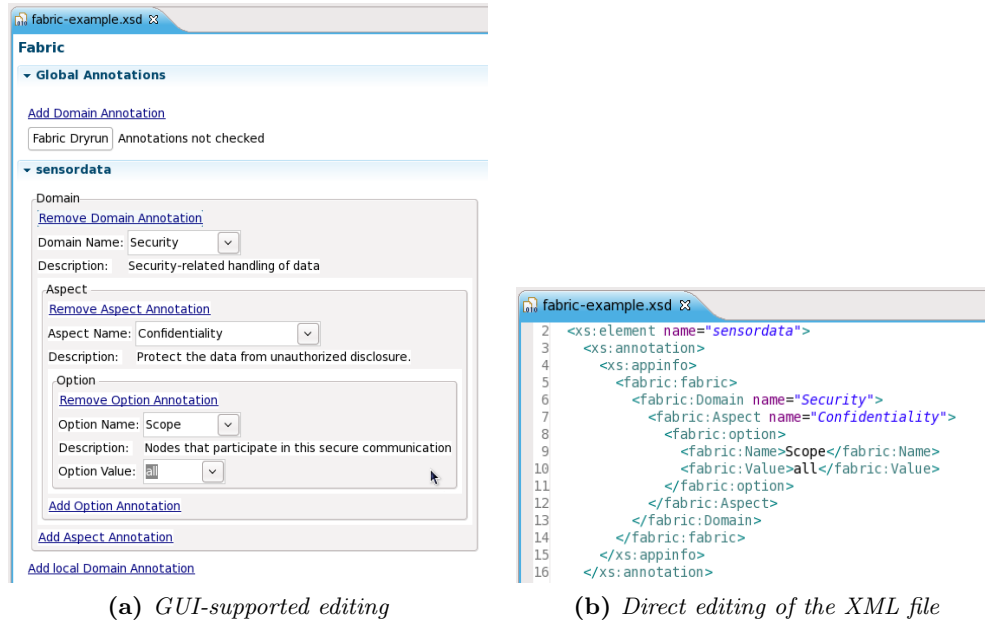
fabric-example.xsd ⊠

Fabric

Global Annotations

Add Domain Annotation

Fabric Dryrun Annotations not checked

sensordata

Domain

Remove Domain Annotation

Domain Name: Security

Description: Security-related handling of data

Aspect

Remove Aspect Annotation

Aspect Name: Confidentiality

Description: Protect the data from unauthorized disclosure.

Option

Remove Option Annotation

Option Name: Scope

Description: Nodes that participate in this secure communication

Option Value: all

Add Option Annotation

Add Aspect Annotation

Add local Domain Annotation

(a) GUI-supported editing

fabric-example.xsd ⊠

2 <xs:element name="sensordata">
3 <xs:annotation>
4 <xs:appinfo>
5 <fabric:fabric>
6 <fabric:Domain name="Security">
7 <fabric:Aspect name="Confidentiality">
8 <fabric:option>
9 <fabric:Name>Scope</fabric:Name>
10 <fabric:Value>all</fabric:Value>
11 </fabric:option>
12 </fabric:Aspect>
13 </fabric:Domain>
14 </fabric:fabric>
15 </xs:appinfo>
16 </xs:annotation>

(b) Direct editing of the XML file